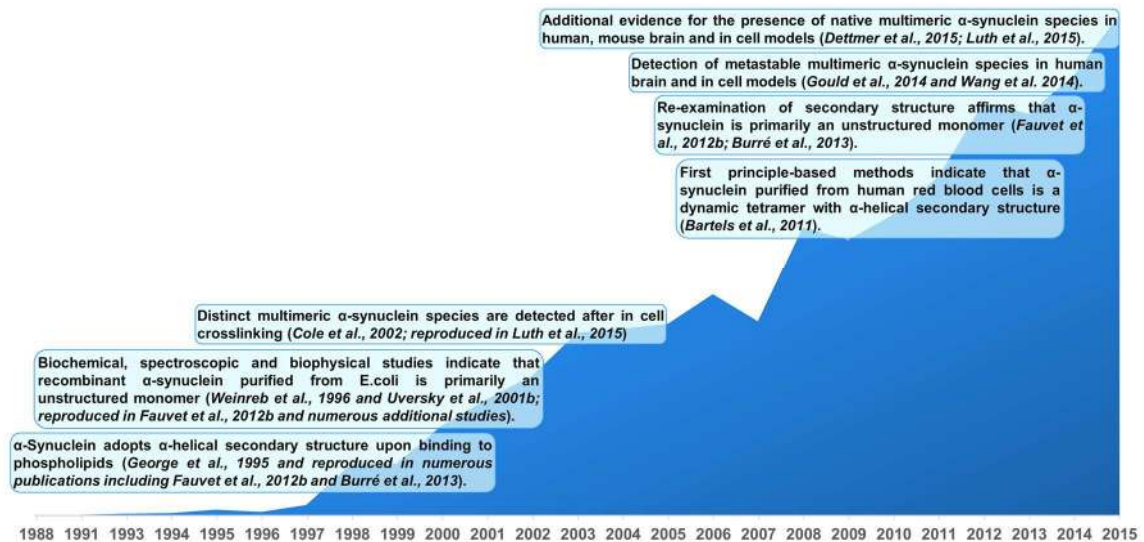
Additional evidence for the presence of native multimeric α-synuclein species in human, mouse brain and in cell models (*Dettmer et al., 2015; Luth et al., 2015*).

Detection of metastable multimeric α-synuclein species in human brain and in cell models (*Gould et al., 2014 and Wang et al. 2014*).

Re-examination of secondary structure affirms that α-synuclein is primarily an unstructured monomer (*Fauvet et al., 2012b; Burré et al., 2013*).

First principle-based methods indicate that α-synuclein purified from human red blood cells is a dynamic tetramer with α-helical secondary structure (*Bartels et al., 2011*).

Distinct multimeric α-synuclein species are detected after in cell crosslinking (*Cole et al., 2002; reproduced in Luth et al., 2015*)

Biochemical, spectroscopic and biophysical studies indicate that recombinant α-synuclein purified from E.coli is primarily an unstructured monomer (*Weinreb et al., 1996 and Uversky et al., 2001b; reproduced in Fauvet et al., 2012b and numerous additional studies*).

α-Synuclein adopts α-helical secondary structure upon binding to phospholipids (*George et al., 1995 and reproduced in numerous publications including Fauvet et al., 2012b and Burré et al., 2013*).

1988 1991 1993 1994 1995 1996 1997 1998 1999 2000 2001 2002 2003 2004 2005 2006 2007 2008 2009 2010 2011 2012 2013 2014 2015